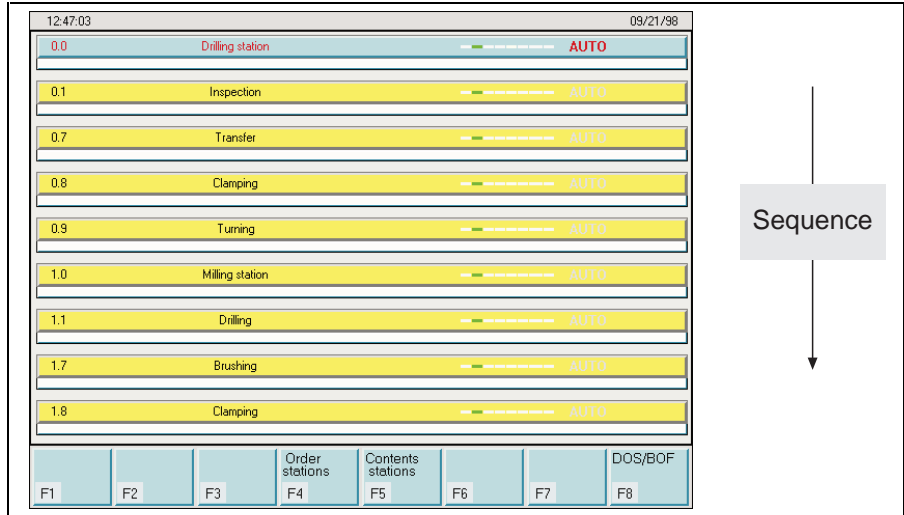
12:47:03 09/21/98

0.0 Drilling station AUTO

0.1 Inspection AUTO

0.7 Transfer AUTO

0.8 Clamping AUTO

0.9 Turning AUTO

1.0 Milling station AUTO

1.1 Drilling AUTO

1.7 Brushing AUTO

1.8 Clamping AUTO

F1 F2 F3 Order stations F4 Contents stations F5 F6 F7 DOS/BOF F8

Sequence